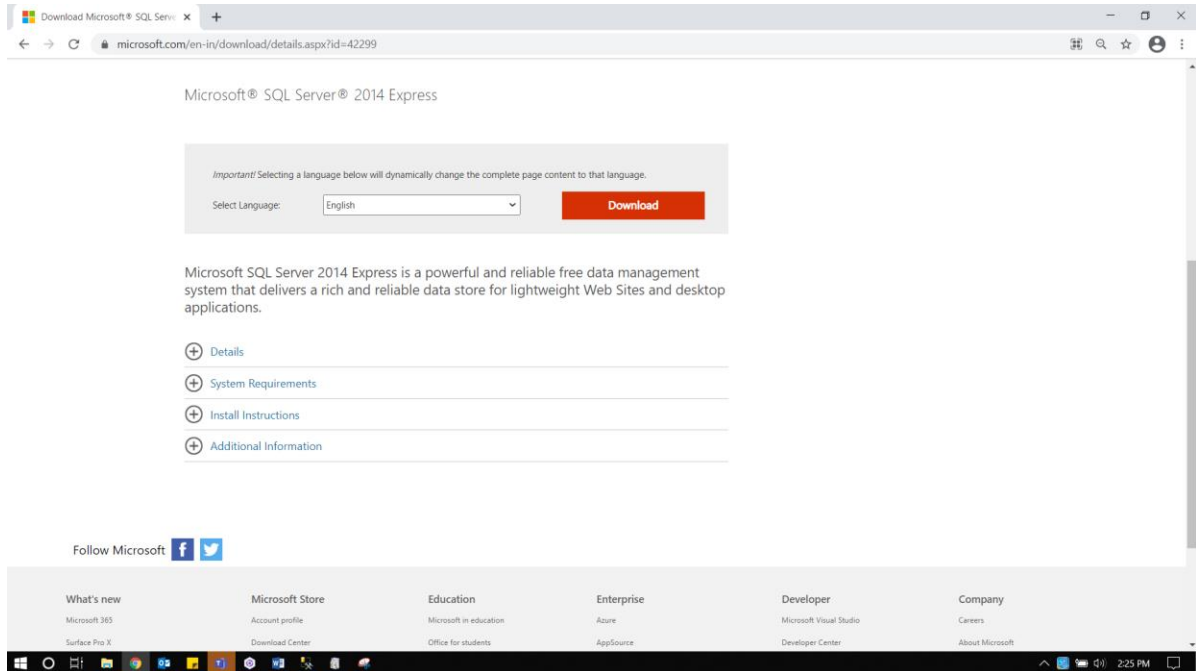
Download Microsoft® SQL Serv ×

microsoft.com/en-in/download/details.aspx?id=42299

Microsoft® SQL Server® 2014 Express

*Important!* Selecting a language below will dynamically change the complete page content to that language.

Select Language: English

Download

Microsoft SQL Server 2014 Express is a powerful and reliable free data management system that delivers a rich and reliable data store for lightweight Web Sites and desktop applications.

Details

System Requirements

Install Instructions

Additional Information

Follow Microsoft

| What's new | Microsoft Store | Education | Enterprise | Developer | Company |
|---|---|---|---|---|---|
| Microsoft 365 | Account profile | Microsoft in education | Azure | Microsoft Visual Studio | Careers |
| Surface Pro X | Download Center | Office for students | AppSource | Developer Center | About Microsoft |

2:25 PM